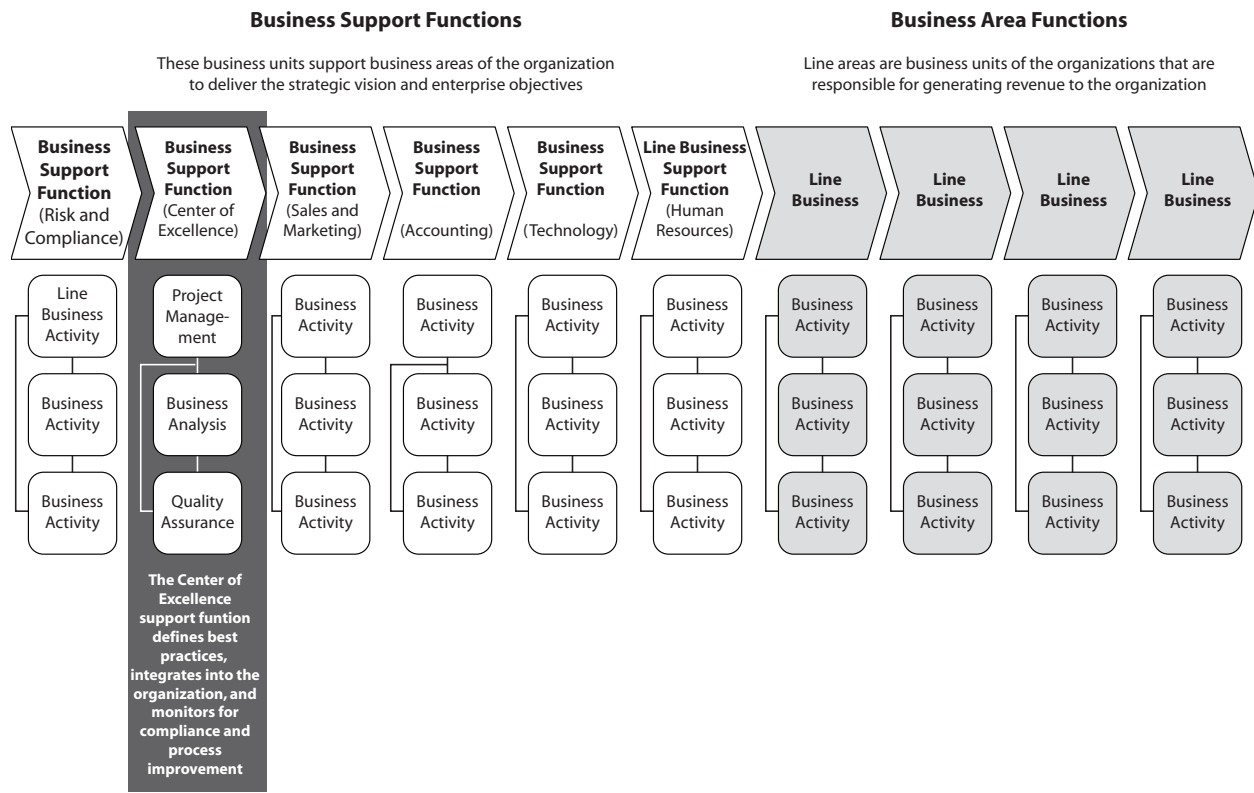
Business Support Functions

These business units support business areas of the organization to deliver the strategic vision and enterprise objectives

Business Area Functions

Line areas are business units of the organizations that are responsible for generating revenue to the organization

Business Support Function (Risk and Compliance)

Line Business Activity

Business Activity

Business Activity

Business Support Function (Center of Excellence)

Project Management

Business Analysis

Quality Assurance

The Center of Excellence support funtion defines best practices, integrates into the organization, and monitors for compliance and process improvement

Business Support Function (Sales and Marketing)

Business Activity

Business Activity

Business Activity

Business Support Function (Accounting)

Business Activity

Business Activity

Business Activity

Business Support Function (Technology)

Business Activity

Business Activity

Business Activity

Line Business Support Function (Human Resources)

Business Activity

Business Activity

Business Activity

Line Business

Business Activity

Business Activity

Business Activity

Line Business

Business Activity

Business Activity

Business Activity

Line Business

Business Activity

Business Activity

Business Activity

Line Business

Business Activity

Business Activity

Business Activity